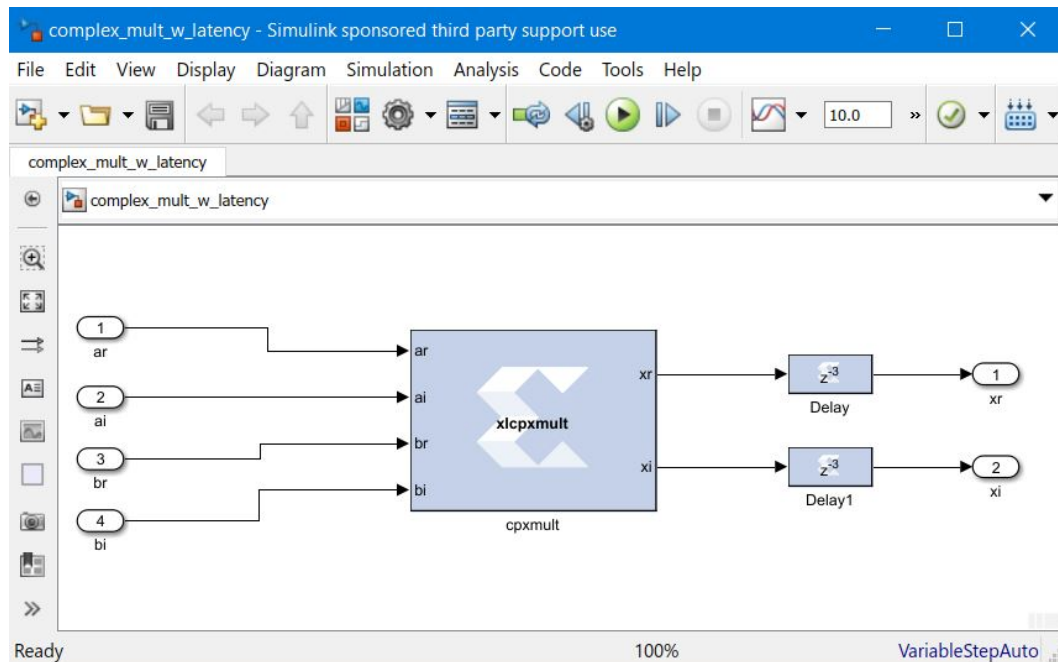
complex_mult_w_latency - Simulink sponsored third party support use

File Edit View Display Diagram Simulation Analysis Code Tools Help

10.0

complex_mult_w_latency

complex_mult_w_latency

1
ar

2
ai

3
br

4
bi

ar
ai
br
bi
xlcpxmult
xr
xi
cpxmult

$z^{-3}$
Delay

$z^{-3}$
Delay1

1
xr

2
xi

Ready 100% VariableStepAuto